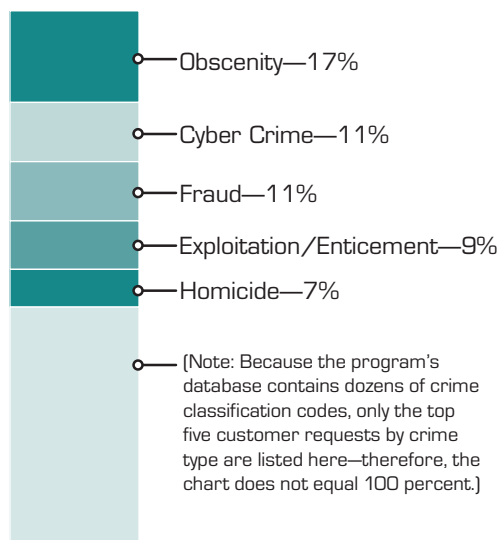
Obscenity—17%

Cyber Crime—11%

Fraud—11%

Exploitation/Enticement—9%

Homicide—7%

(Note: Because the program's database contains dozens of crime classification codes, only the top five customer requests by crime type are listed here—therefore, the chart does not equal 100 percent.)